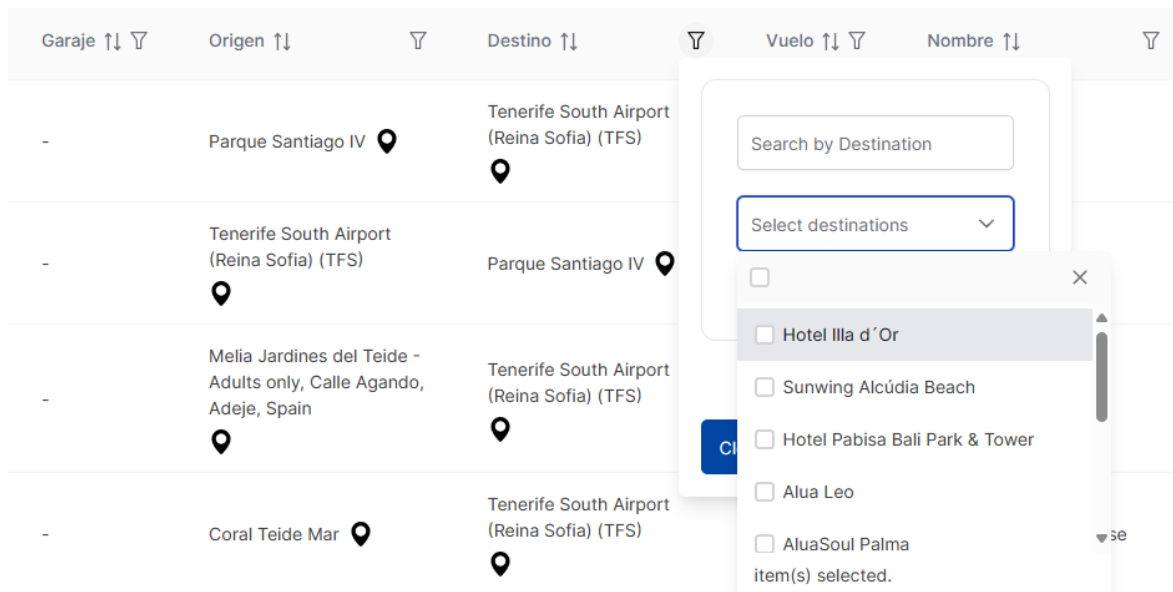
| Garaje | Origen | Destino | Vuelo | Nombre |
|---|---|---|---|---|
| - | Parque Santiago IV | Tenerife South Airport (Reina Sofia) (TFS) | | |
| - | Tenerife South Airport (Reina Sofia) (TFS) | Parque Santiago IV | | |
| - | Melia Jardines del Teide - Adults only, Calle Agando, Adeje, Spain | Tenerife South Airport (Reina Sofia) (TFS) | | |
| - | Coral Teide Mar | Tenerife South Airport (Reina Sofia) (TFS) | | se |

Search by Destination

Select destinations

Hotel Illa d´Or

Sunwing Alcúdia Beach

Hotel Pabisa Bali Park & Tower

Alua Leo

AluaSoul Palma

item(s) selected.

Cl